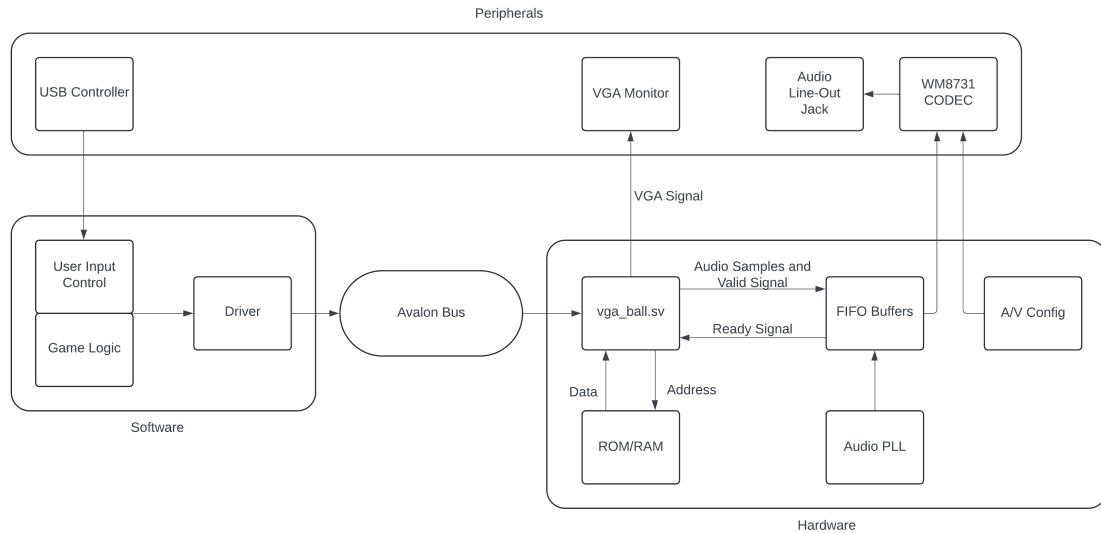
Peripherals

USB Controller

VGA Monitor

Audio Line-Out Jack

WM8731 CODEC

VGA Signal

User Input Control

Game Logic

Driver

Avalon Bus

Audio Samples and Valid Signal

vga_ball.sv

FIFO Buffers

A/V Config

Ready Signal

Data

Address

ROM/RAM

Audio PLL

Software

Hardware